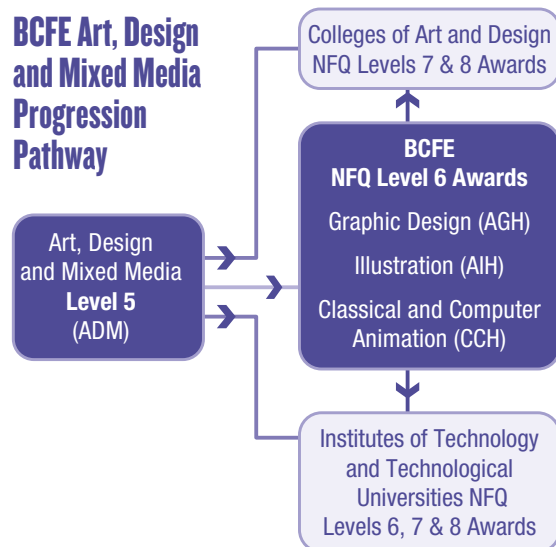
BCFE Art, Design and Mixed Media Progression Pathway

Colleges of Art and Design NFQ Levels 7 & 8 Awards

Art, Design and Mixed Media Level 5 (ADM)

BCFE NFQ Level 6 Awards

Graphic Design (AGH)

Illustration (AIH)

Classical and Computer Animation (CCH)

Institutes of Technology and Technological Universities NFQ Levels 6, 7 & 8 Awards